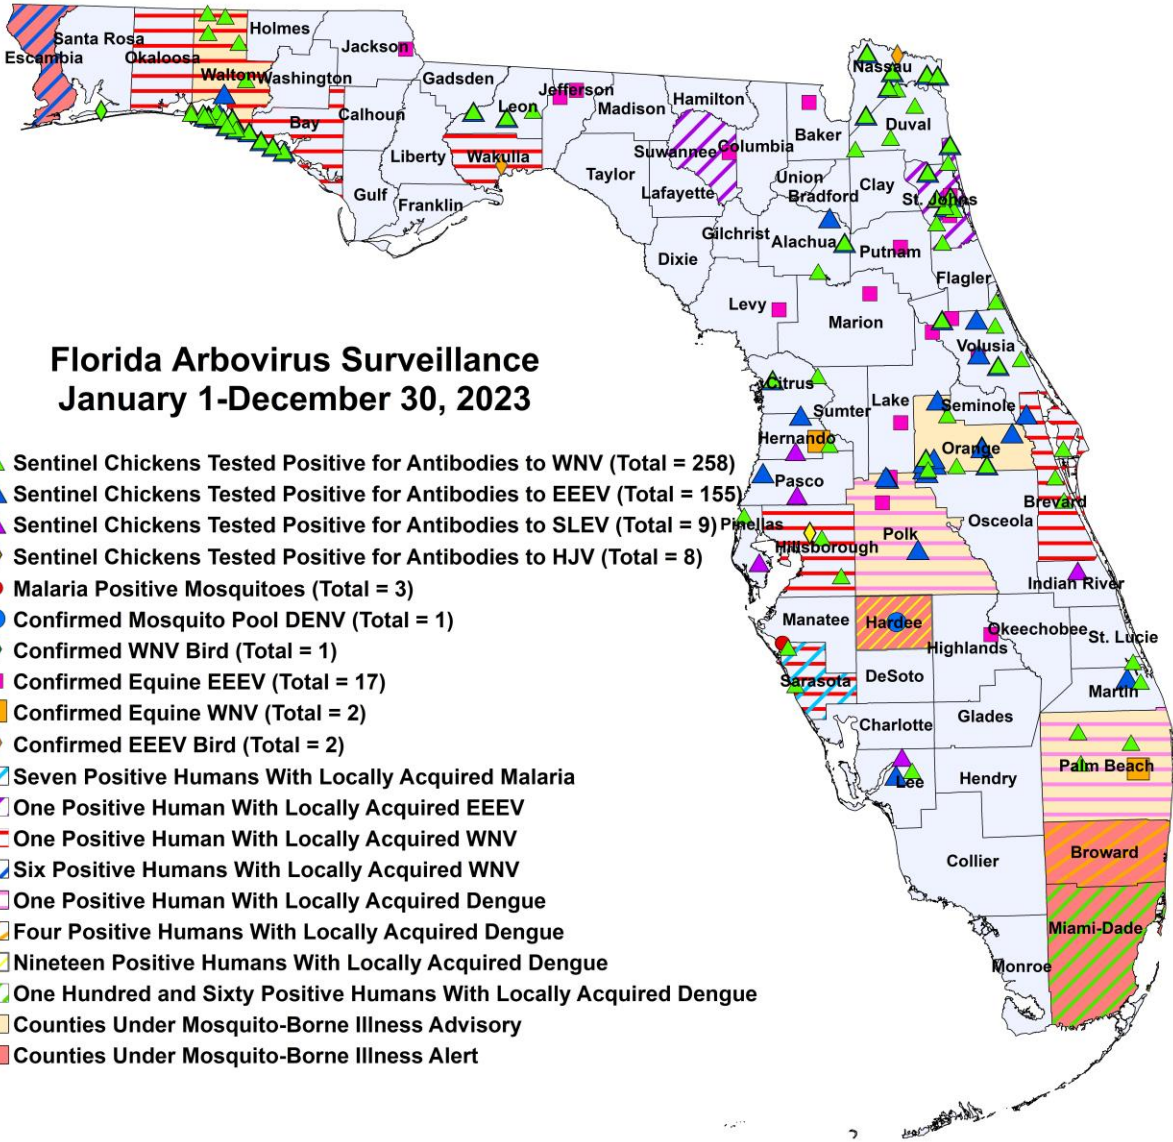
Florida Arbovirus Surveillance
January 1-December 30, 2023

Sentinel Chickens Tested Positive for Antibodies to WNV (Total = 258)
Sentinel Chickens Tested Positive for Antibodies to EEEV (Total = 155)
Sentinel Chickens Tested Positive for Antibodies to SLEV (Total = 9)
Sentinel Chickens Tested Positive for Antibodies to HJV (Total = 8)
Malaria Positive Mosquitoes (Total = 3)
Confirmed Mosquito Pool DENV (Total = 1)
Confirmed WNV Bird (Total = 1)
Confirmed Equine EEEV (Total = 17)
Confirmed Equine WNV (Total = 2)
Confirmed EEEV Bird (Total = 2)
Seven Positive Humans With Locally Acquired Malaria
One Positive Human With Locally Acquired EEEV
One Positive Human With Locally Acquired WNV
Six Positive Humans With Locally Acquired WNV
One Positive Human With Locally Acquired Dengue
Four Positive Humans With Locally Acquired Dengue
Nineteen Positive Humans With Locally Acquired Dengue
One Hundred and Sixty Positive Humans With Locally Acquired Dengue
Counties Under Mosquito-Borne Illness Advisory
Counties Under Mosquito-Borne Illness Alert

Escambia
Santa Rosa
Okaloosa
Holmes
Jackson
Walton
Washington
Bay
Calhoun
Gadsden
Liberty
Gulf
Franklin
Wakulla
Leon
Jefferson
Madison
Hamilton
Taylor
Suwannee
Lafayette
Columbia
Baker
Nassau
Duval
Union
Bradford
Clay
St. Johns
Gilchrist
Alachua
Putnam
Dixie
Levy
Marion
Flagler
Volusia
Citrus
Sumter
Lake
Seminole
Hernando
Orange
Pasco
Pinellas
Hillsborough
Polk
Osceola
Brevard
Indian River
Manatee
Hardee
Okeechobee
St. Lucie
Highlands
Sarasota
DeSoto
Martin
Charlotte
Glades
Palm Beach
Lee
Hendry
Collier
Broward
Miami-Dade
Monroe